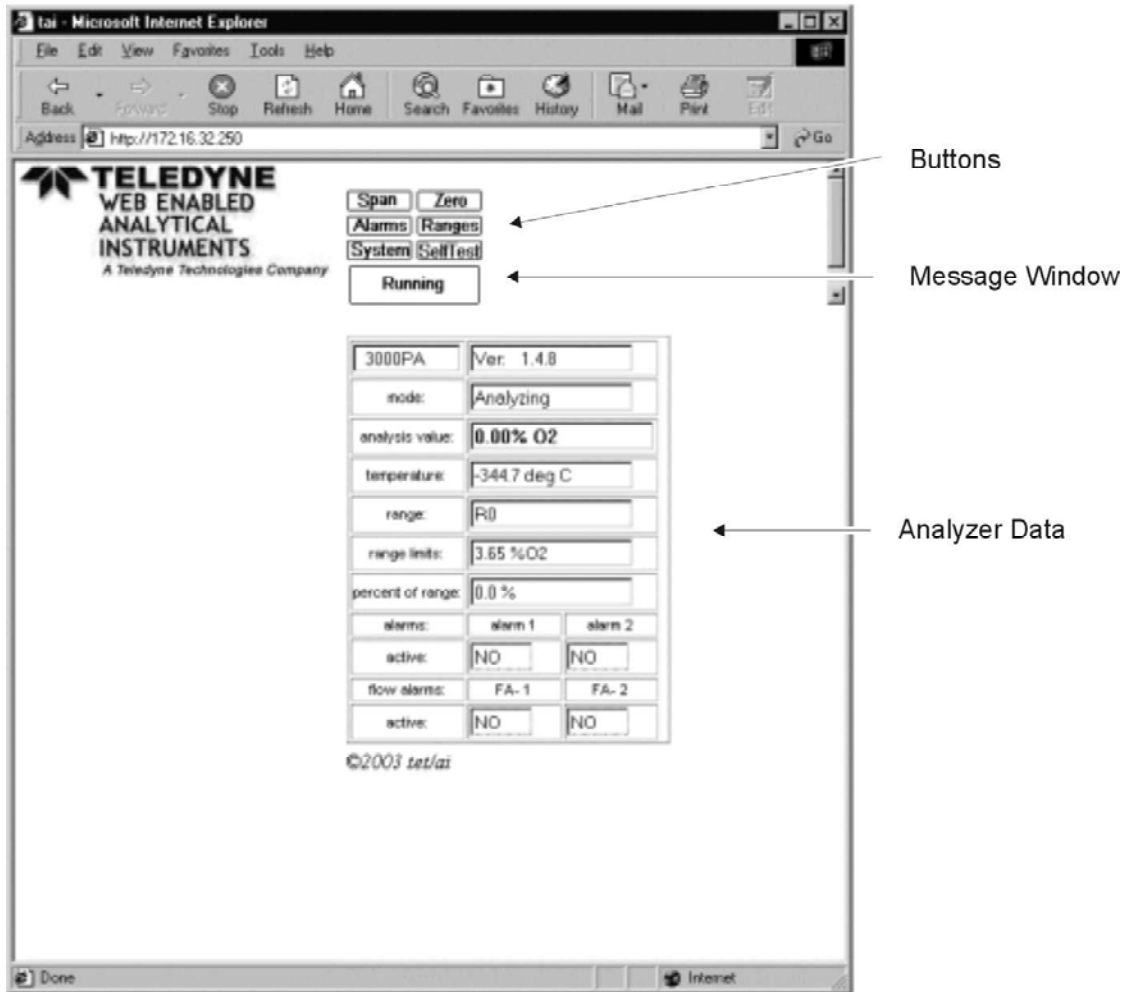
tai - Microsoft Internet Explorer

File Edit View Favorites Tools Help

Back Forward Stop Refresh Home Search Favorites History Mail Print Edit

Address http://172.16.32.250 Go

TELEDYNE
WEB ENABLED
ANALYTICAL
INSTRUMENTS
A Teledyne Technologies Company

Span Zero
Alarms Ranges
System SelfTest

Running

Buttons

Message Window

| 3000PA | Ver: 1.4.8 | |
|---|---|---|
| mode: | Analyzing | |
| analysis value: | 0.00% O2 | |
| temperature: | -344.7 deg C | |
| range: | R0 | |
| range limits: | 3.65 %O2 | |
| percent of range: | 0.0 % | |
| alarms: | alarm 1 | alarm 2 |
| active: | NO | NO |
| flow alarms: | FA- 1 | FA- 2 |
| active: | NO | NO |

Analyzer Data

©2003 tet/ai

Done

Internet